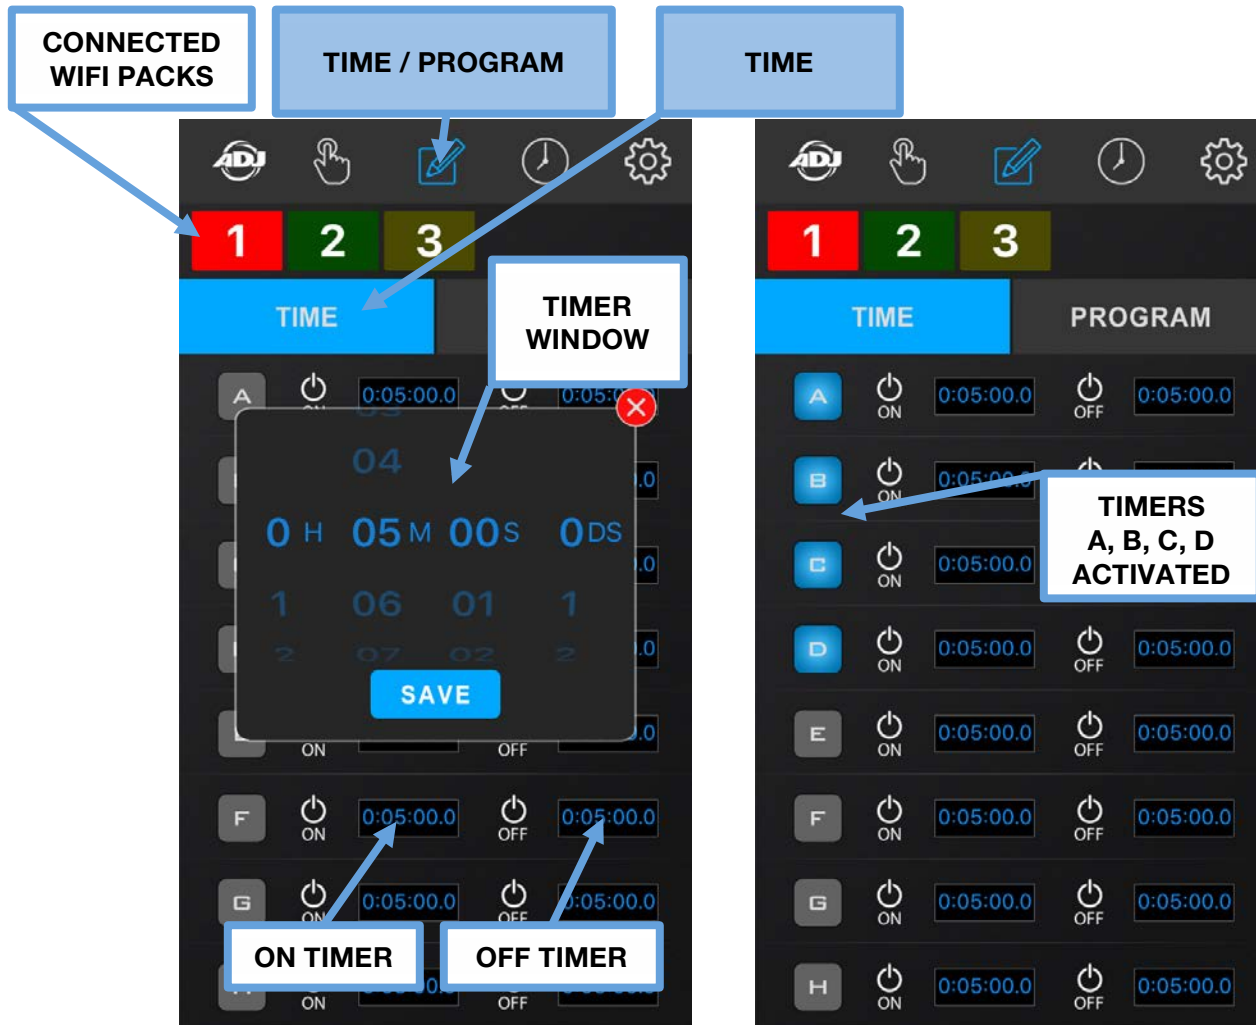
CONNECTED WIFI PACKS

TIME / PROGRAM

TIME

ADJ

1 2 3

TIME

TIMER WINDOW

A ON 0:05:00.0 OFF 0:05:00.0

04

0 H 05 M 00 S 0 DS

1 06 01 1

SAVE

ON OFF

F ON 0:05:00.0 OFF 0:05:00.0

G ON 0:05:00.0 OFF 0:05:00.0

ON TIMER

OFF TIMER

ON OFF

ADJ

1 2 3

TIME PROGRAM

A ON 0:05:00.0 OFF 0:05:00.0

B ON 0:05:00.0

TIMERS A, B, C, D ACTIVATED

C ON 0:05:00.0

D ON 0:05:00.0 OFF 0:05:00.0

E ON 0:05:00.0 OFF 0:05:00.0

F ON 0:05:00.0 OFF 0:05:00.0

G ON 0:05:00.0 OFF 0:05:00.0

H ON 0:05:00.0 OFF 0:05:00.0